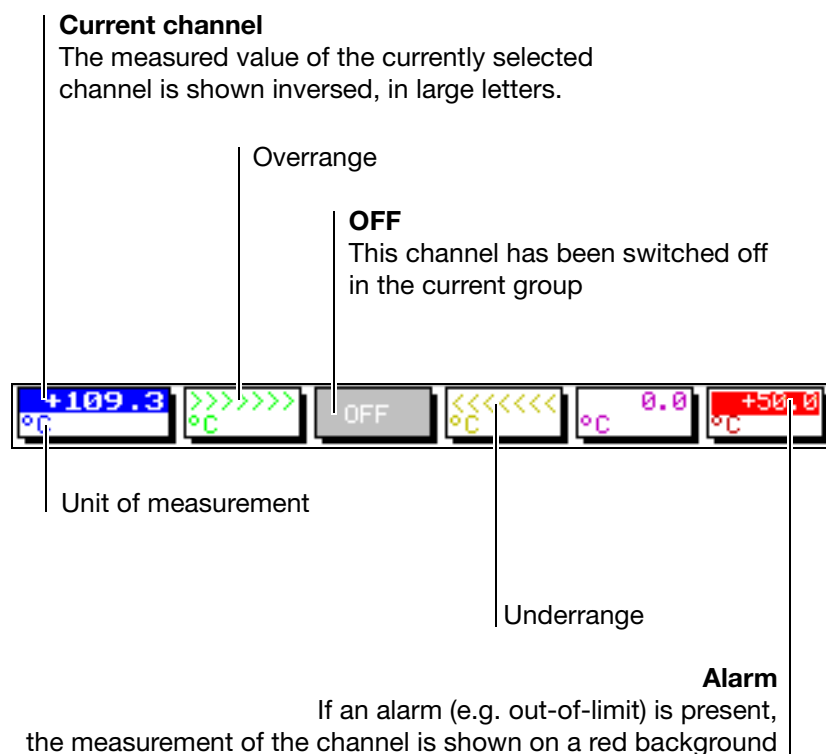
**Current channel**
The measured value of the currently selected channel is shown inversed, in large letters.

Overrange

**OFF**
This channel has been switched off in the current group

+109.3
°C

>>>>>>>
°C

OFF

<<<<<<<
°C

0.0
°C

+50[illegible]0
°C

Unit of measurement

Underrange

**Alarm**
If an alarm (e.g. out-of-limit) is present, the measurement of the channel is shown on a red background